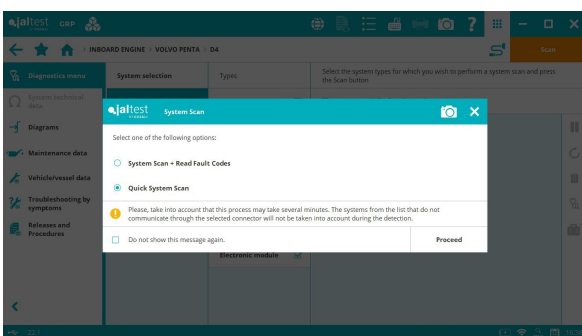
jaltest GRP

INBOARD ENGINE > VOLVO PENTA > D4

Scan

Diagnostics menu

System technical data

Diagrams

Maintenance data

Vehicle/vessel data

Troubleshooting by symptoms

Releases and Procedures

System selection

Types

Select the system types for which you wish to perform a system scan and press the Scan button.

Electronic module

jaltest

System Scan

Select one of the following options:

System Scan + Read Fault Codes

Quick System Scan

Please, take into account that this process may take several minutes. The systems from the list that do not communicate through the selected connector will not be taken into account during the detection.

Do not show this message again.

Proceed

22.1